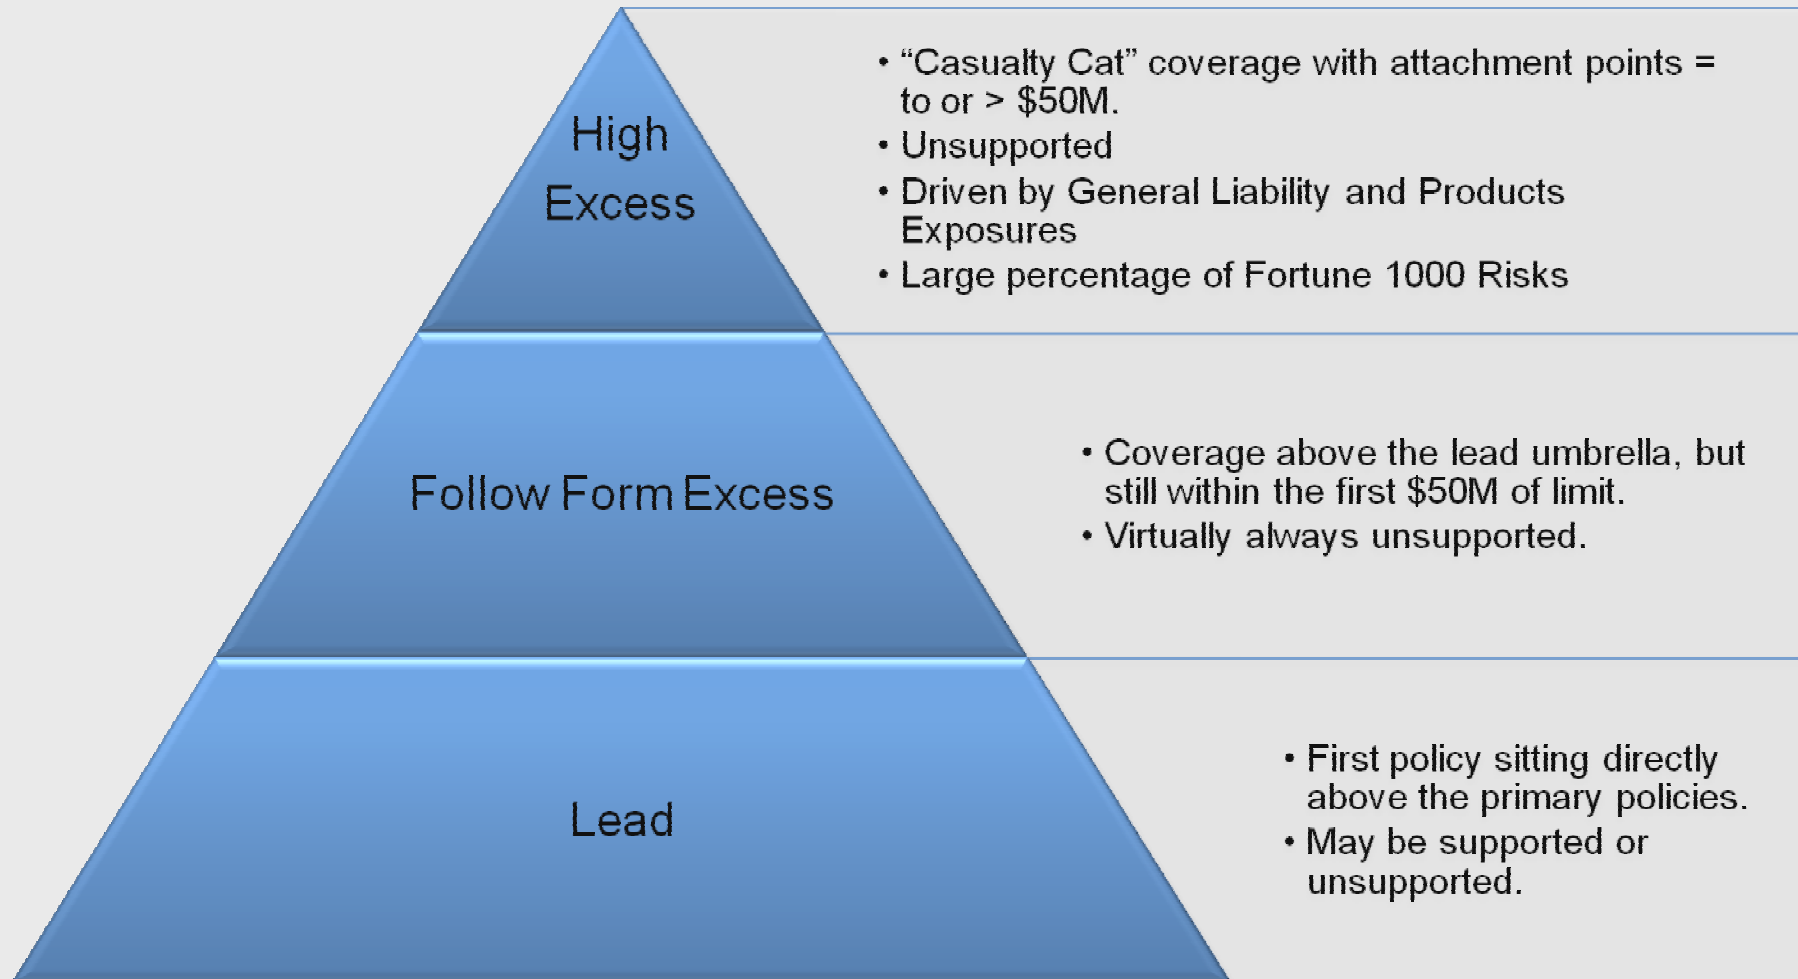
High Excess

• "Casualty Cat" coverage with attachment points = to or > $50M.
• Unsupported
• Driven by General Liability and Products Exposures
• Large percentage of Fortune 1000 Risks

Follow Form Excess

• Coverage above the lead umbrella, but still within the first $50M of limit.
• Virtually always unsupported.

Lead

• First policy sitting directly above the primary policies.
• May be supported or unsupported.